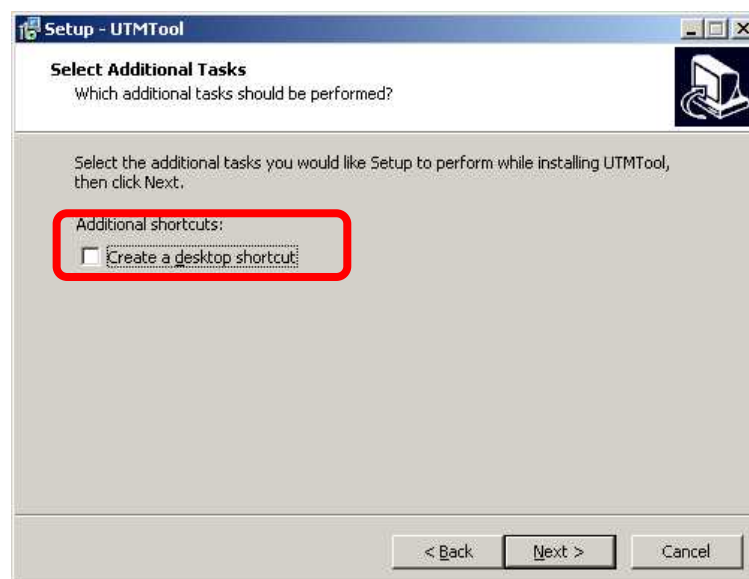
Setup - UTMTool

Select Additional Tasks
Which additional tasks should be performed?

Select the additional tasks you would like Setup to perform while installing UTMTool, then click Next.

Additional shortcuts:
Create a desktop shortcut

< Back
Next >
Cancel